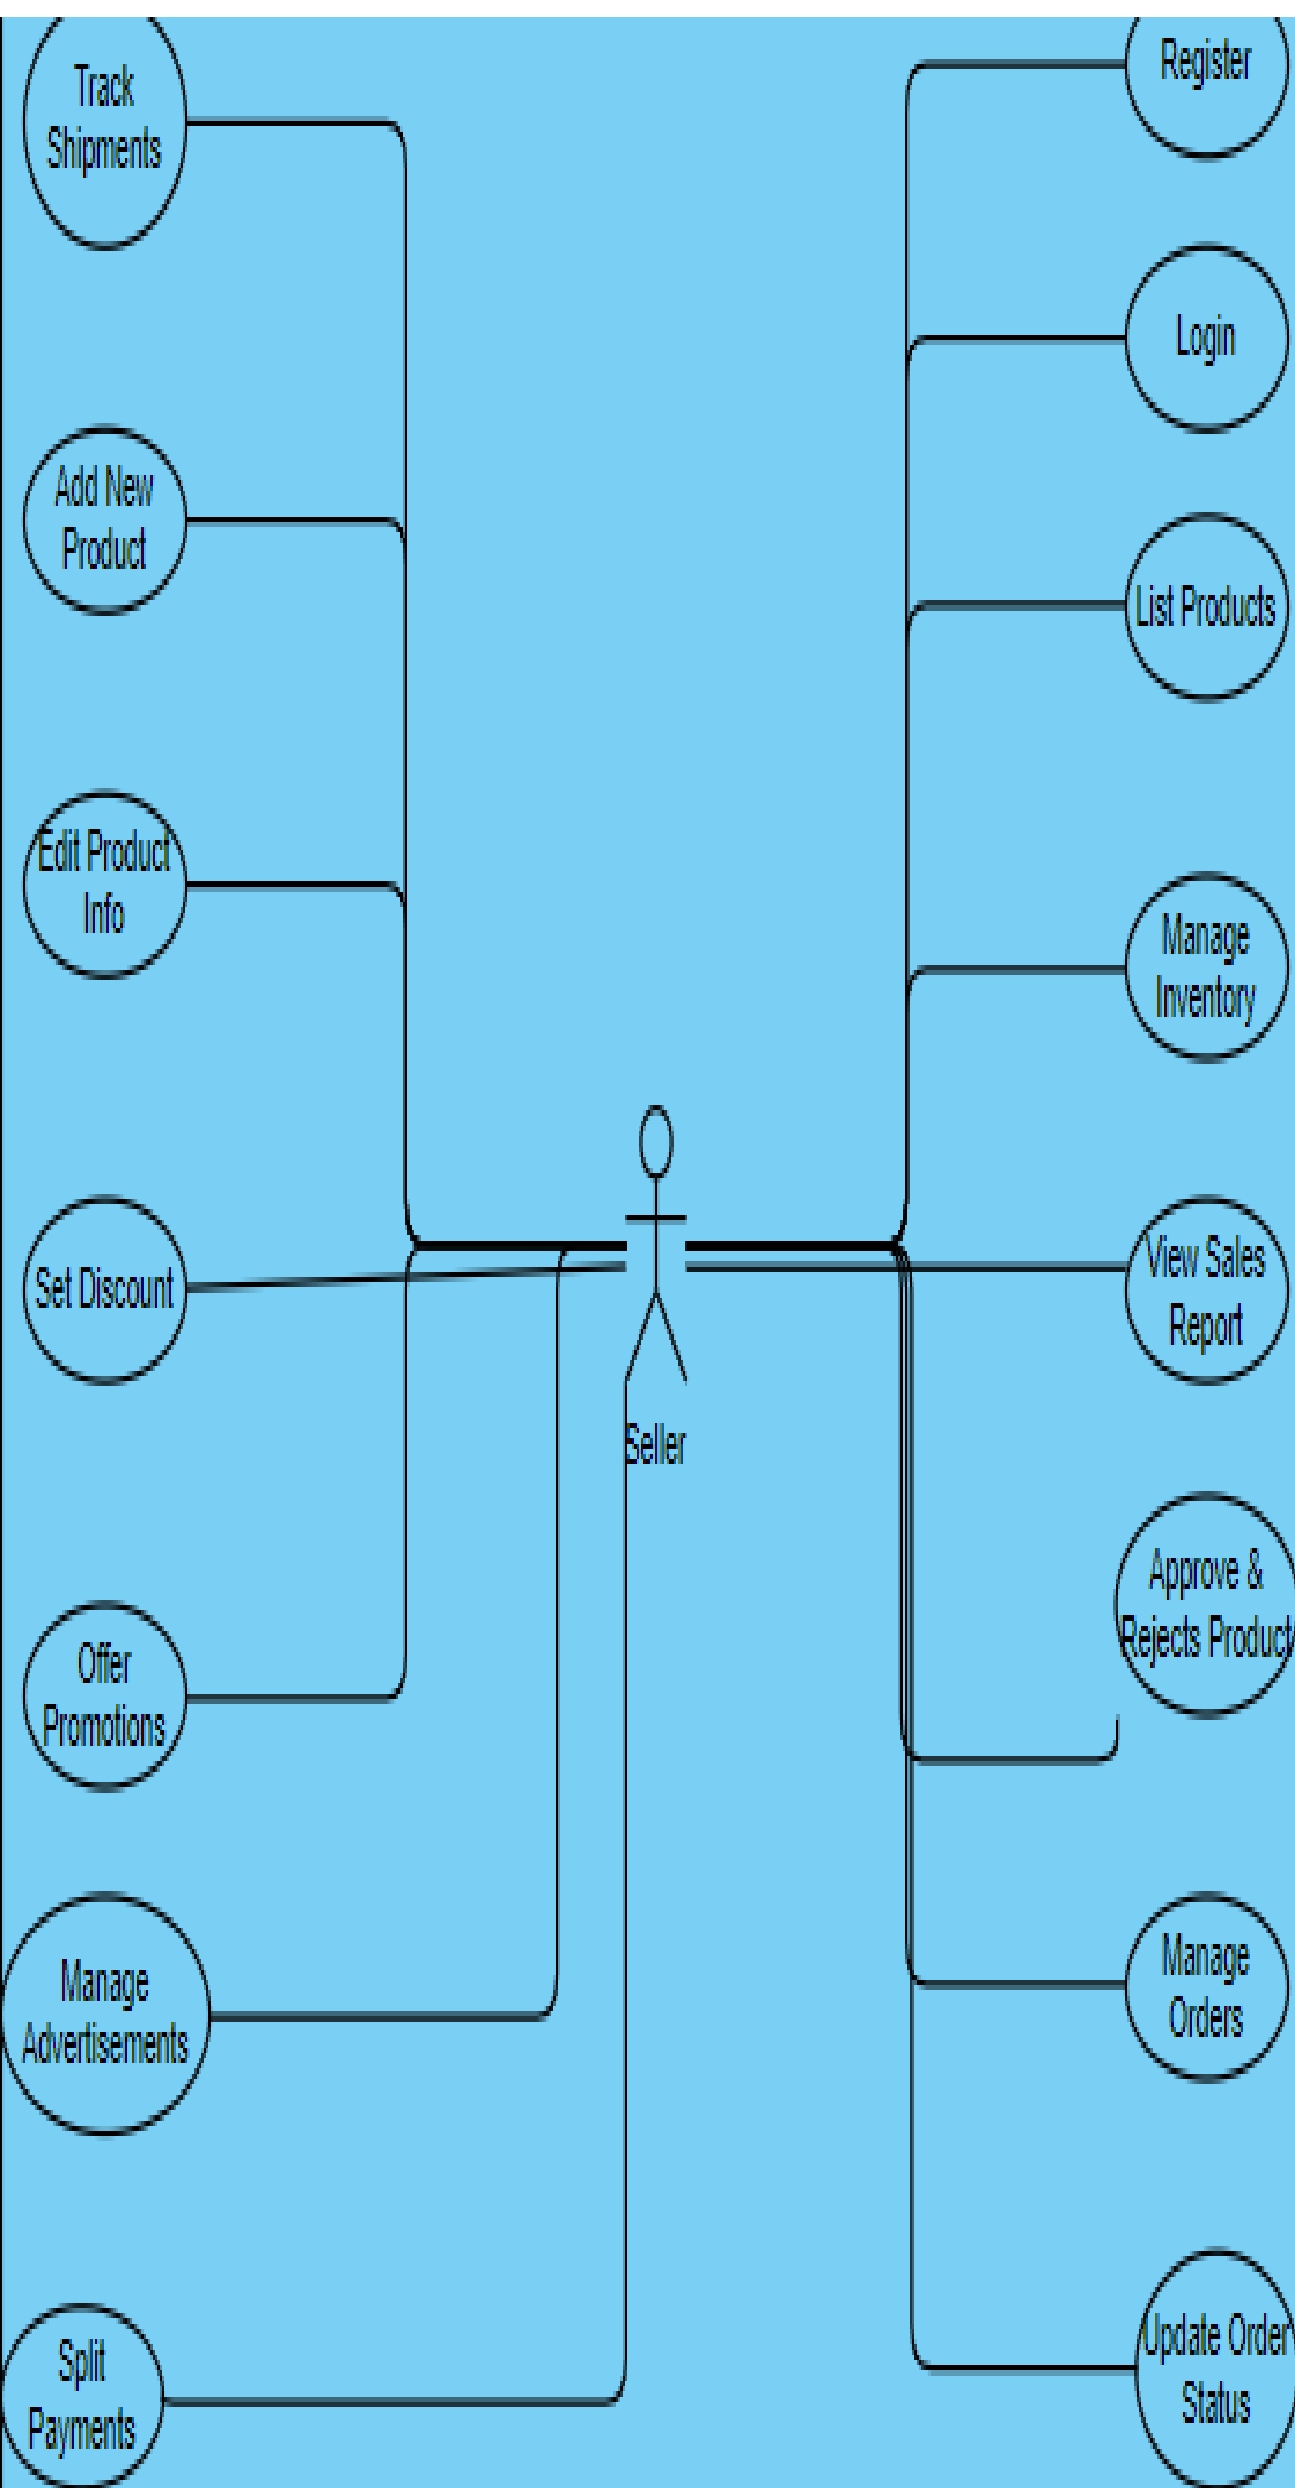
Track Shipments

Add New Product

Edit Product Info

Set Discount

Offer Promotions

Manage Advertisements

Split Payments

Register

Login

List Products

Manage Inventory

View Sales Report

Approve & Rejects Product

Manage Orders

Update Order Status

Seller